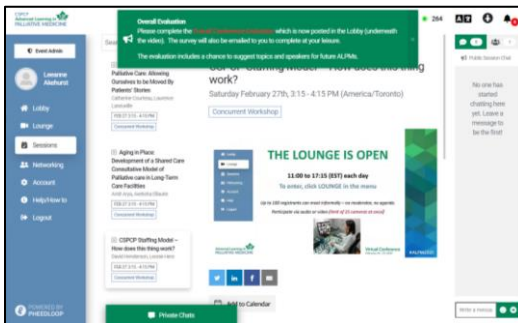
CSPCP Advanced Learning in PALLIATIVE MEDICINE

Event Admin

Lenanne Alehurst

Lobby

Lounge

Sessions

Networking

Account

Help/How to

Logout

POWERED BY PHEEDLOOP

Overall Evaluation

Please complete the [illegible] which is now posted in the Lobby (underneath the video). The survey will also be emailed to you to complete at your leisure.

The evaluation includes a chance to suggest topics and speakers for future ALPMs.

Palliative Care: Allowing Ourselves to be Moved By Patients' Stories

Catherine Courteau, Laurence Lavoie

FEB 27 3:15 - 4:15 PM

Concurrent Workshop

Aging in Place: Development of a Shared Care Consultative Model of Palliative care in Long-Term Care Facilities

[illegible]

FEB 27 3:15 - 4:15 PM

Concurrent Workshop

CSPCP Staffing Model – How does this thing work?

David Henderson, Louise Hanv

FEB 27 3:15 - 4:15 PM

Concurrent Workshop

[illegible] work?

Saturday February 27th, 3:15 - 4:15 PM (America/Toronto)

Concurrent Workshop

THE LOUNGE IS OPEN

11:00 to 17:15 (EST) each day

To enter, click LOUNGE in the menu

Up to 100 registrants can meet informally – no moderator, no agenda. Participate via audio or video (limit of 25 cameras at once)

Virtual Conference

Add to Calendar

Private Chats

264

Public Session Chat

No one has started chatting here yet. Leave a message to be the first!

Write a message